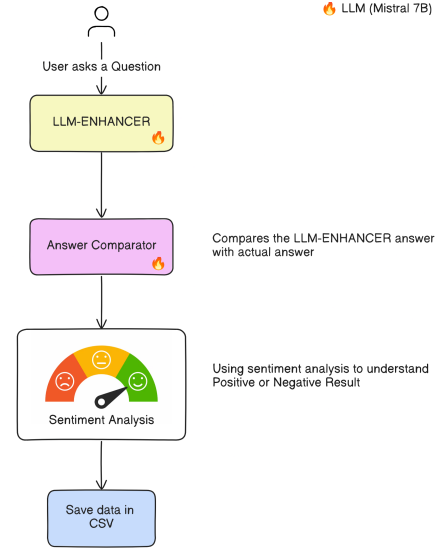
🔥 LLM (Mistral 7B)

User asks a Question

LLM-ENHANCER 🔥

Answer Comparator 🔥

Compares the LLM-ENHANCER answer with actual answer

Sentiment Analysis

Using sentiment analysis to understand Positive or Negative Result

Save data in CSV